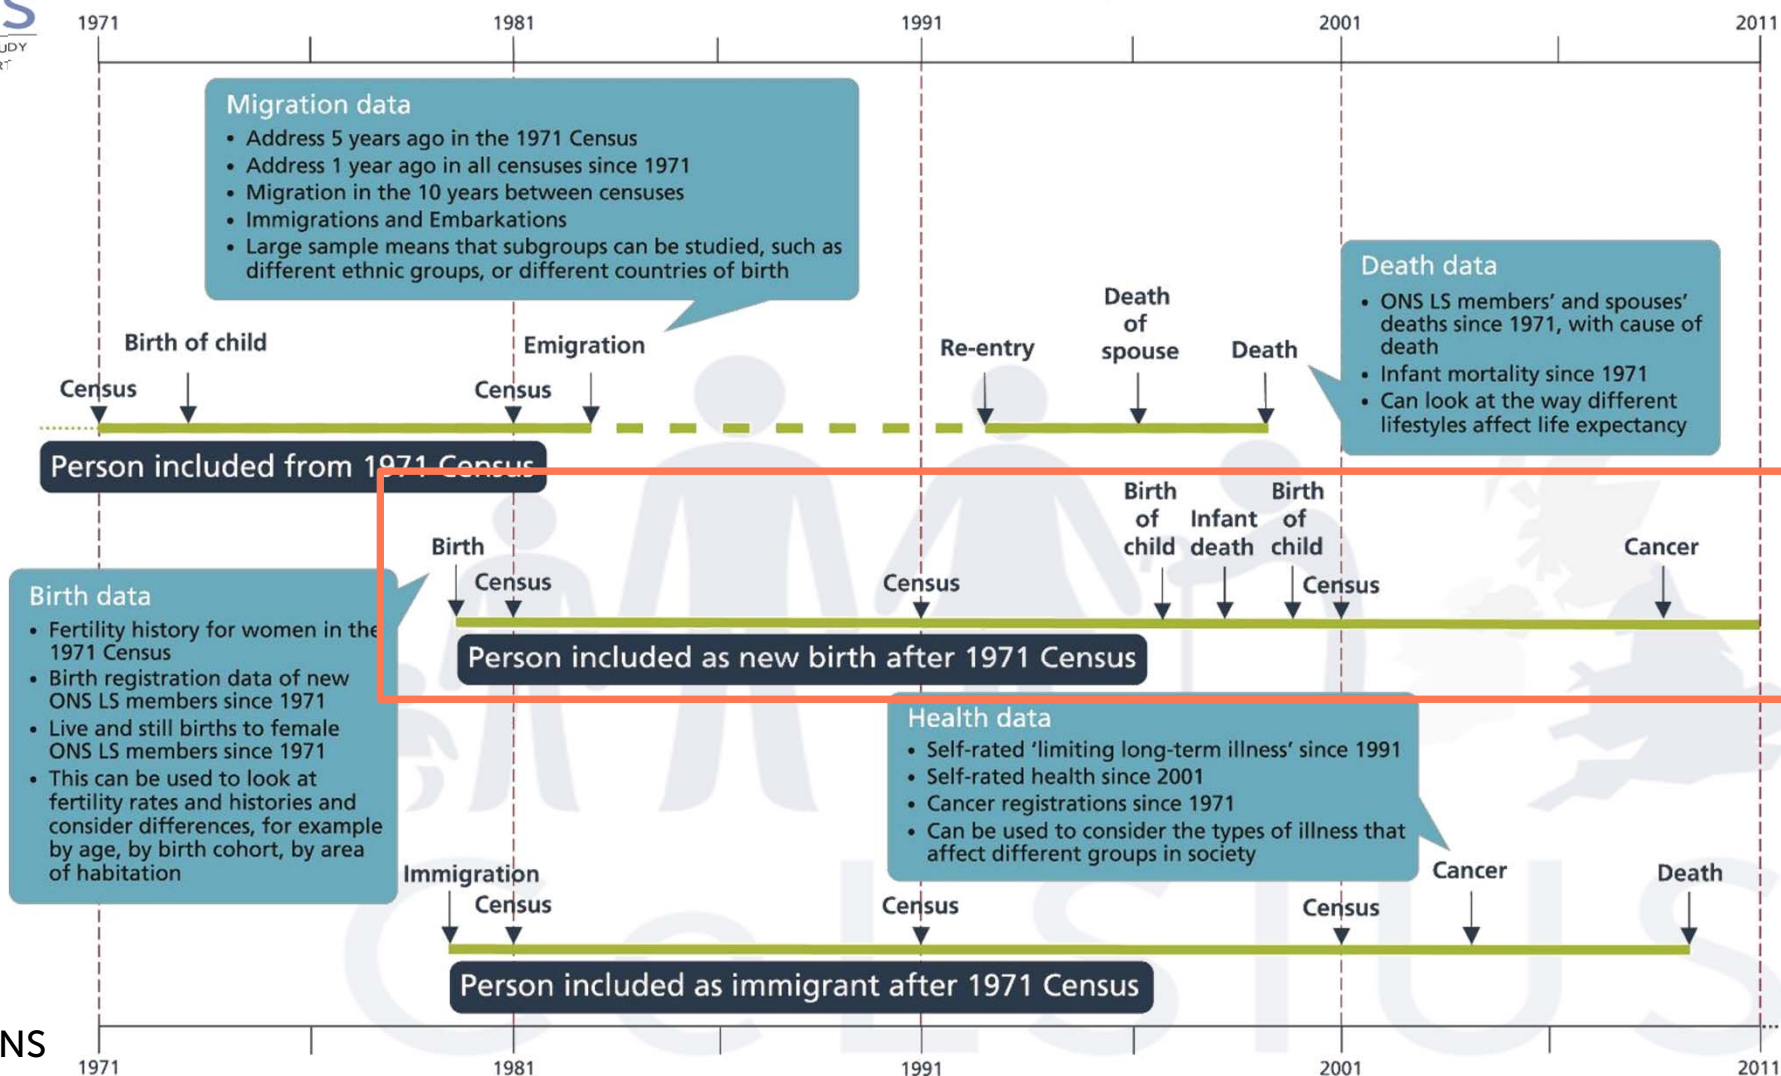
S
UDY
RT

1971 1981 1991 2001 2011

Migration data
• Address 5 years ago in the 1971 Census
• Address 1 year ago in all censuses since 1971
• Migration in the 10 years between censuses
• Immigrations and Embarkations
• Large sample means that subgroups can be studied, such as different ethnic groups, or different countries of birth

Death data
• ONS LS members' and spouses' deaths since 1971, with cause of death
• Infant mortality since 1971
• Can look at the way different lifestyles affect life expectancy

Birth of child
Census
Census
Emigration
Re-entry
Death of spouse
Death

Person included from 1971 Census

Birth
Census
Census
Birth of child
Infant death
Birth of child
Census
Cancer

Person included as new birth after 1971 Census

Birth data
• Fertility history for women in the 1971 Census
• Birth registration data of new ONS LS members since 1971
• Live and still births to female ONS LS members since 1971
• This can be used to look at fertility rates and histories and consider differences, for example by age, by birth cohort, by area of habitation

Health data
• Self-rated 'limiting long-term illness' since 1991
• Self-rated health since 2001
• Cancer registrations since 1971
• Can be used to consider the types of illness that affect different groups in society

Immigration
Census
Census
Census
Cancer
Death

Person included as immigrant after 1971 Census

NS
1971 1981 1991 2001 2011